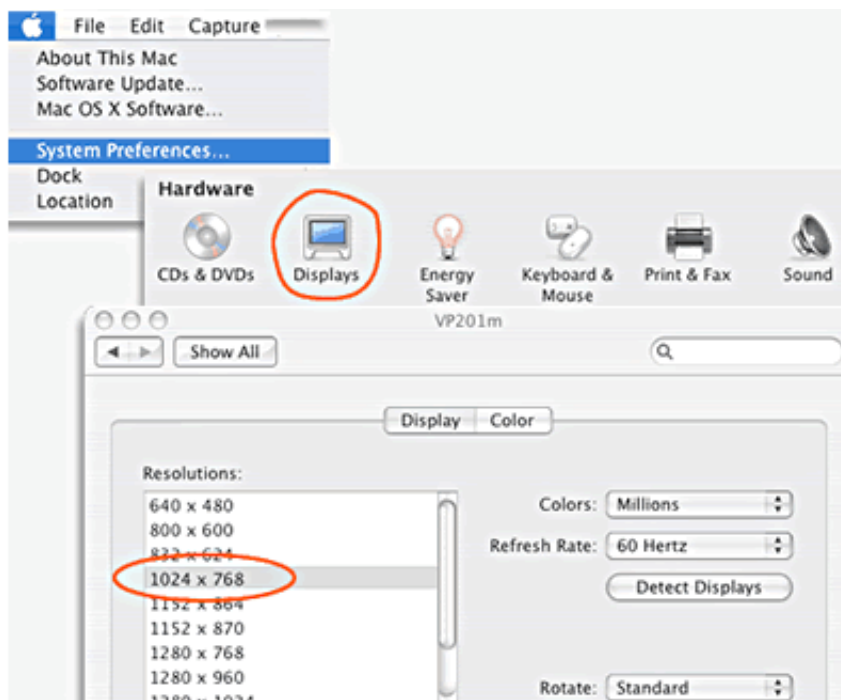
File Edit Capture

About This Mac
Software Update...
Mac OS X Software...

System Preferences...
Dock
Location

Hardware

CDs & DVDs
Displays
Energy Saver
Keyboard & Mouse
Print & Fax
Sound

VP201m

Show All

Display Color

Resolutions:

640 x 480
800 x 600
832 x 624
1024 x 768
1152 x 864
1152 x 870
1280 x 768
1280 x 960
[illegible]

Colors: Millions
Refresh Rate: 60 Hertz
Detect Displays

Rotate: Standard